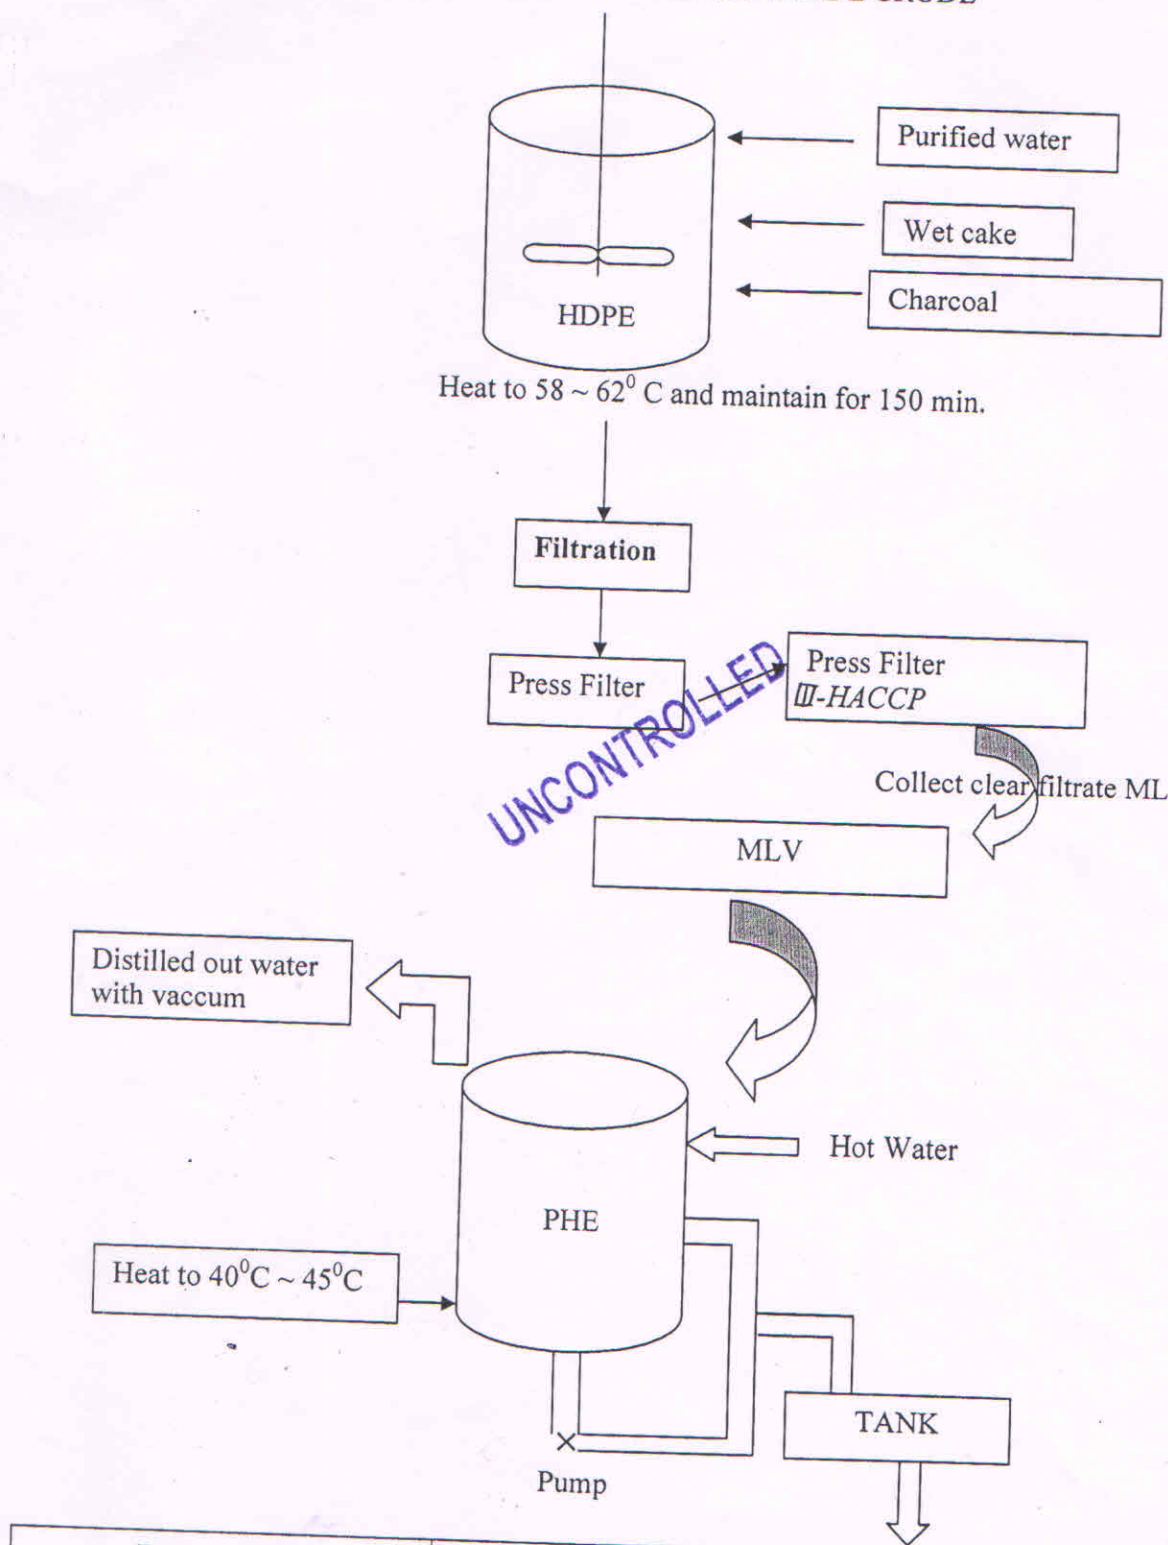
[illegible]

Purified water

Wet cake

Charcoal

HDPE

Heat to $58 \sim 62^0$ C and maintain for 150 min.

Filtration

Press Filter

Press Filter
III-HACCP

UNCONTROLLED

Collect clear filtrate ML

MLV

Distilled out water with vaccum

Hot Water

PHE

Heat to $40^0C \sim 45^0C$

TANK

Pump